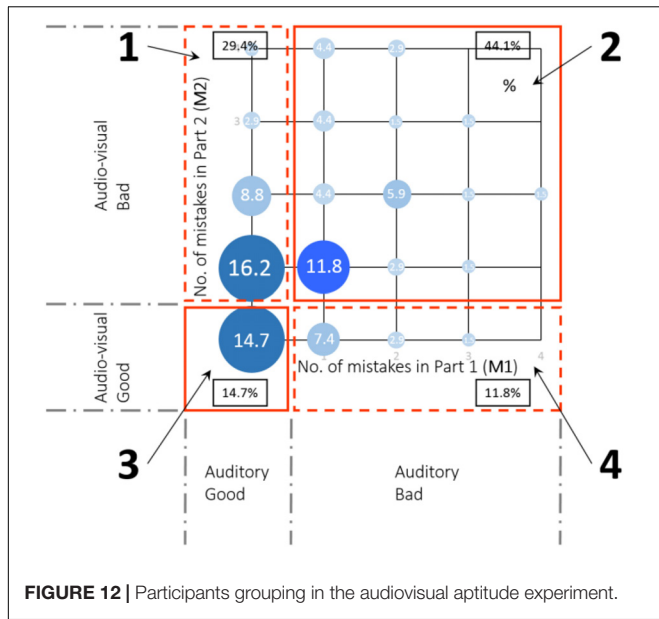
1

29.4%

44.1%

2

%

Audio-visual Bad

No. of mistakes in Part 2 (M2)

4.4

2.9

3

2.9

4.4

8.8

4.4

5.9

16.2

11.8

Audio-visual Good

14.7

7.4

2.9

1

2

3

4

No. of mistakes in Part 1 (M1)

14.7%

11.8%

3

4

Auditory Good

Auditory Bad

**FIGURE 12 |** Participants grouping in the audiovisual aptitude experiment.